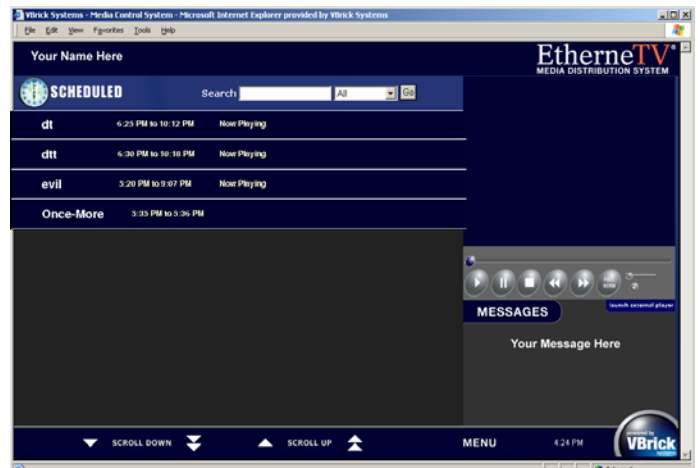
VBrick Systems - Media Control System - Microsoft Internet Explorer provided by VBrick Systems

File Edit View Favorites Tools Help

Your Name Here

EtherneTV
MEDIA DISTRIBUTION SYSTEM

SCHEDULED

Search All Go

| | | |
|---|---|---|
| dt | 6:25 PM to 10:12 PM | Now Playing |
| dtt | 6:30 PM to 10:18 PM | Now Playing |
| evil | 5:20 PM to 9:07 PM | Now Playing |
| Once-More | 5:35 PM to 5:36 PM | |

launch external player

MESSAGES

Your Message Here

SCROLL DOWN

SCROLL UP

MENU

4:24 PM

powered by VBrick